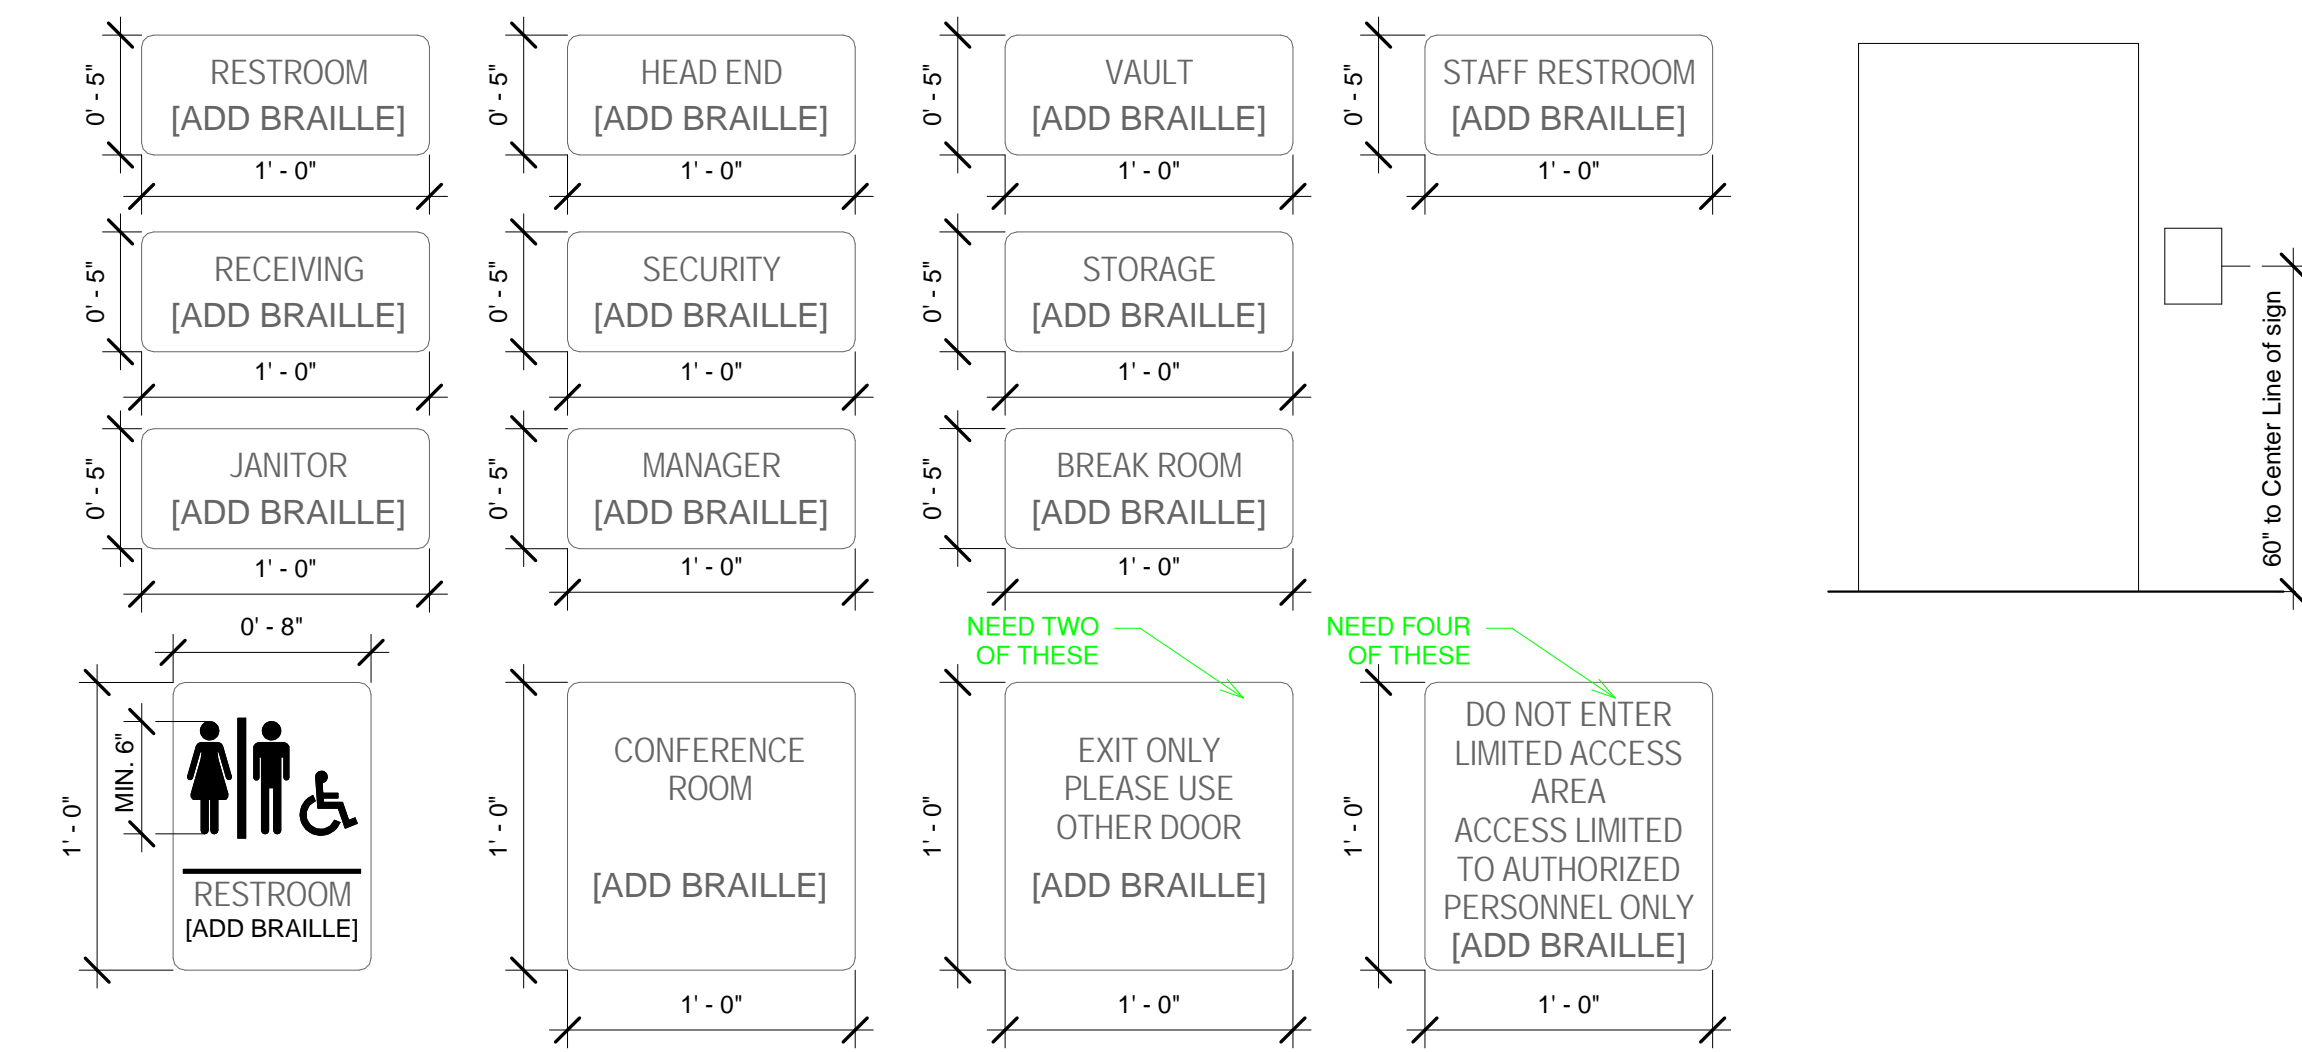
0' - 5"
RESTROOM
[ADD BRAILLE]
1' - 0"

0' - 5"
HEAD END
[ADD BRAILLE]
1' - 0"

0' - 5"
VAULT
[ADD BRAILLE]
1' - 0"

0' - 5"
STAFF RESTROOM
[ADD BRAILLE]
1' - 0"

0' - 5"
RECEIVING
[ADD BRAILLE]
1' - 0"

0' - 5"
SECURITY
[ADD BRAILLE]
1' - 0"

0' - 5"
STORAGE
[ADD BRAILLE]
1' - 0"

0' - 5"
JANITOR
[ADD BRAILLE]
1' - 0"

0' - 5"
MANAGER
[ADD BRAILLE]
1' - 0"

0' - 5"
BREAK ROOM
[ADD BRAILLE]
1' - 0"

0' - 8"
1' - 0"
MIN. 6"
RESTROOM
[ADD BRAILLE]

1' - 0"
CONFERENCE ROOM
[ADD BRAILLE]
1' - 0"

NEED TWO OF THESE
1' - 0"
EXIT ONLY
PLEASE USE
OTHER DOOR
[ADD BRAILLE]
1' - 0"

NEED FOUR OF THESE
1' - 0"
DO NOT ENTER
LIMITED ACCESS
AREA
ACCESS LIMITED
TO AUTHORIZED
PERSONNEL ONLY
[ADD BRAILLE]
1' - 0"

60" to Center Line of sign